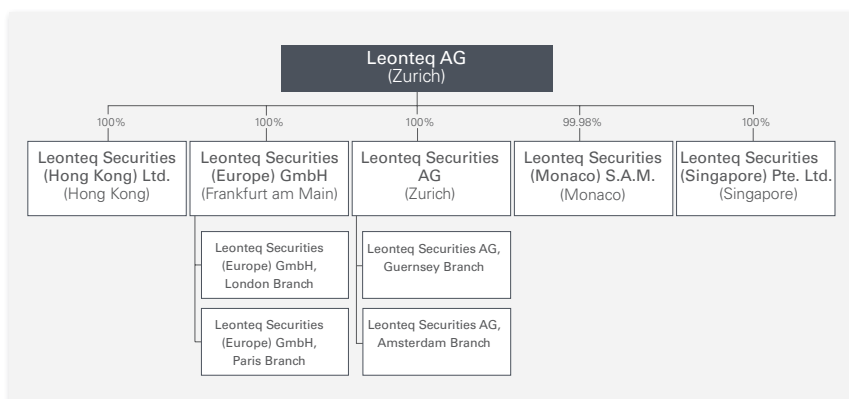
Leonteq AG
(Zurich)

100%
Leonteq Securities (Hong Kong) Ltd.
(Hong Kong)

100%
Leonteq Securities (Europe) GmbH
(Frankfurt am Main)

100%
Leonteq Securities AG
(Zurich)

99.98%
Leonteq Securities (Monaco) S.A.M.
(Monaco)

100%
Leonteq Securities (Singapore) Pte. Ltd.
(Singapore)

Leonteq Securities (Europe) GmbH, London Branch

Leonteq Securities (Europe) GmbH, Paris Branch

Leonteq Securities AG, Guernsey Branch

Leonteq Securities AG, Amsterdam Branch